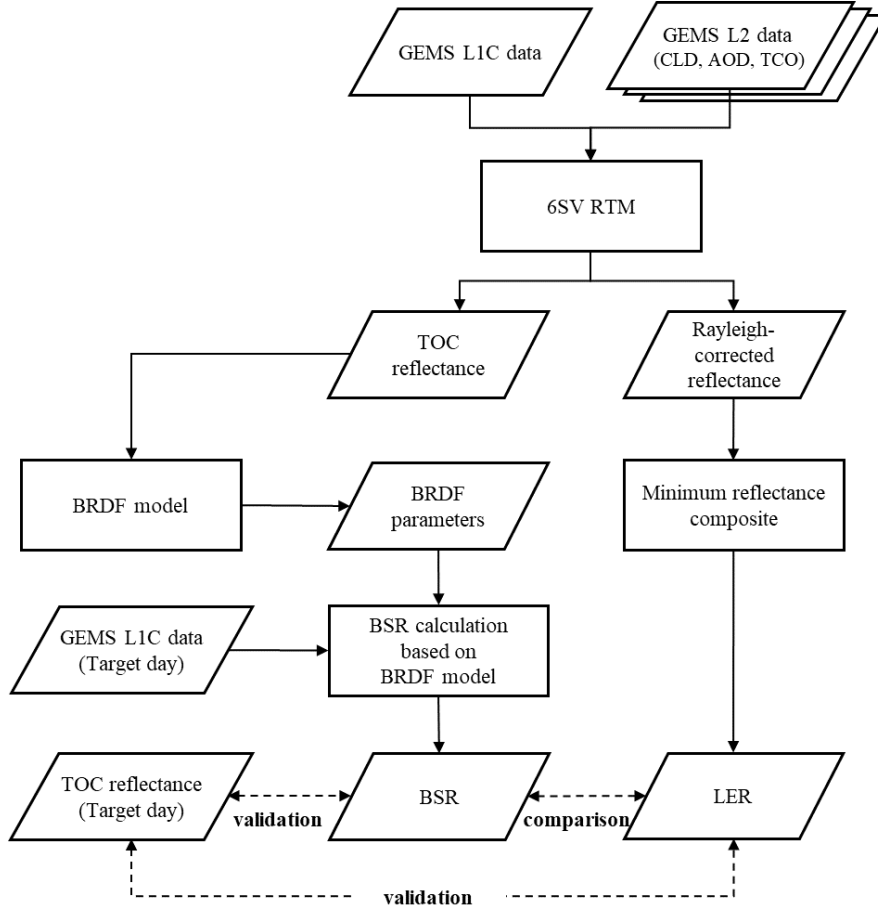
GEMS L1C data

GEMS L2 data
(CLD, AOD, TCO)

6SV RTM

TOC reflectance

Rayleigh-corrected reflectance

BRDF model

BRDF parameters

Minimum reflectance composite

GEMS L1C data
(Target day)

BSR calculation based on BRDF model

TOC reflectance
(Target day)

BSR

LER

validation

comparison

validation